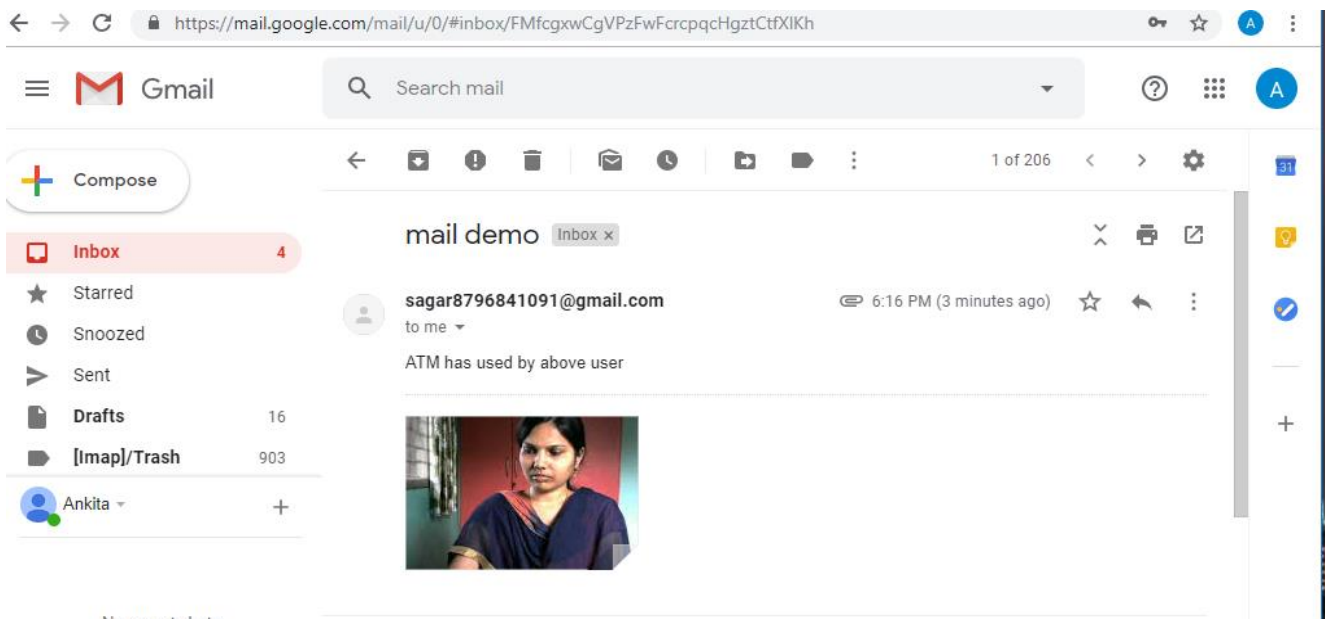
https://mail.google.com/mail/u/0/#inbox/FMfcgxwCgVPzFwFcrcpqcHgztCtfXlKh

A

Gmail

Search mail

A

Compose

1 of 206

31

Inbox 4

Starred

Snoozed

Sent

Drafts 16

[Imap]/Trash 903

Ankita

mail demo Inbox ×

sagar8796841091@gmail.com

to me

6:16 PM (3 minutes ago)

ATM has used by above user

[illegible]